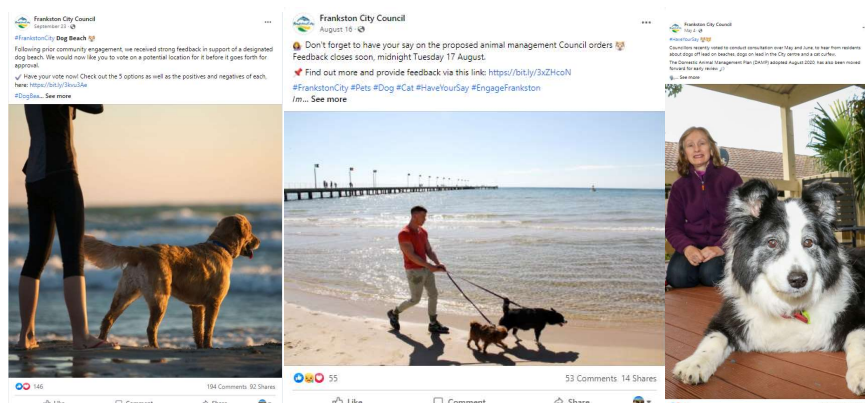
Frankston City Council
September 23 ·

#FrankstonCity Dog Beach

Following prior community engagement, we received strong feedback in support of a designated dog beach. We would now like you to vote on a potential location for it before it goes forth for approval.

Have your vote now! Check out the 5 options as well as the positives and negatives of each, here: https://bit.ly/3kou3Ae

#DogBea... See more

146
194 Comments 92 Shares
Like Comment Share

Frankston City Council
August 16 ·

Don't forget to have your say on the proposed animal management Council orders
Feedback closes soon, midnight Tuesday 17 August.

Find out more and provide feedback via this link: https://bit.ly/3xZHcoN

#FrankstonCity #Pets #Dog #Cat #HaveYourSay #EngageFrankston
im... See more

55
53 Comments 14 Shares
Like Comment Share

Frankston City Council
May 4 ·

#HaveYourSay

Councillors recently voted to conduct consultation over May and June, to hear from residents about dogs off lead on beaches, dogs on lead in the City centre and a cat curfew.

The Domestic Animal Management Plan (DAMP) adopted August 2020, has also been moved forward for early review.

... See more